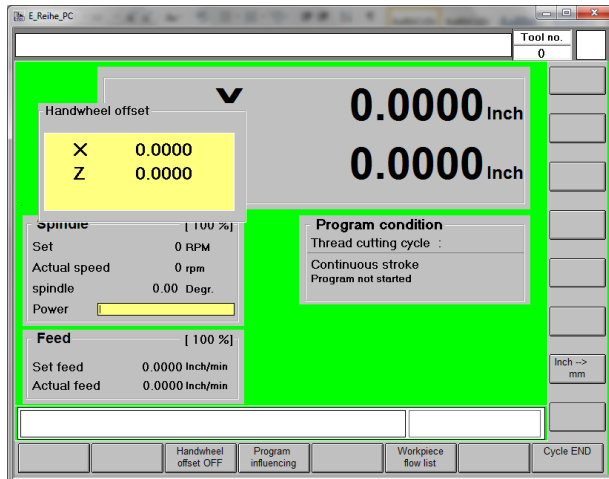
E_Reihe_PC

Tool no.
0

X 0.0000 Inch
0.0000 Inch

Handwheel offset
X 0.0000
Z 0.0000

Spindle [ 100 %]
Set 0 RPM
Actual speed 0 rpm
spindle 0.00 Degr.
Power

Program condition
Thread cutting cycle :
Continuous stroke
Program not started

Feed [ 100 %]
Set feed 0.0000 Inch/min
Actual feed 0.0000 Inch/min

Inch --> mm

Handwheel offset OFF
Program influencing
Workpiece flow list
Cycle END